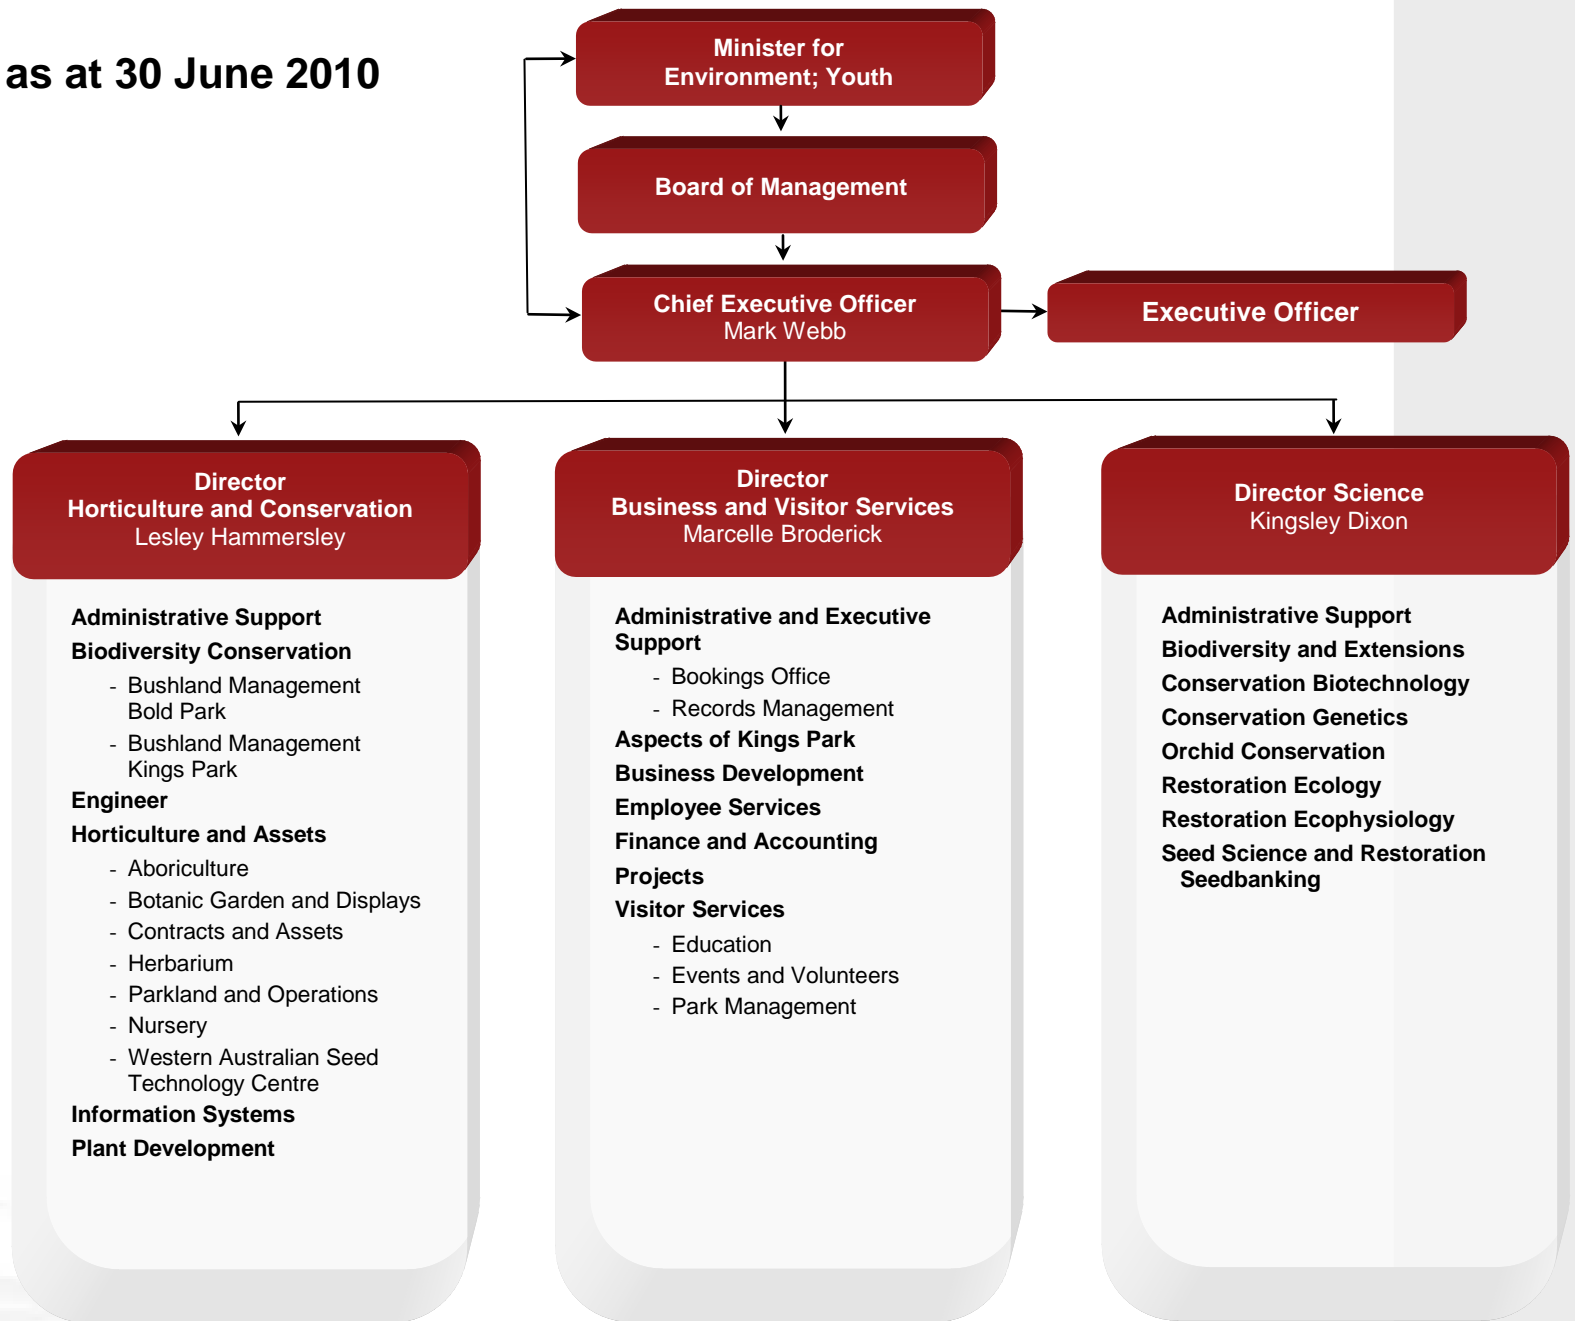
as at 30 June 2010

Minister for Environment; Youth

Board of Management

Chief Executive Officer
Mark Webb

Executive Officer

Director
Horticulture and Conservation
Lesley Hammersley

Administrative Support
Biodiversity Conservation
- Bushland Management Bold Park
- Bushland Management Kings Park
Engineer
Horticulture and Assets
- Aboriculture
- Botanic Garden and Displays
- Contracts and Assets
- Herbarium
- Parkland and Operations
- Nursery
- Western Australian Seed Technology Centre
Information Systems
Plant Development

Director
Business and Visitor Services
Marcelle Broderick

Administrative and Executive Support
- Bookings Office
- Records Management
Aspects of Kings Park
Business Development
Employee Services
Finance and Accounting
Projects
Visitor Services
- Education
- Events and Volunteers
- Park Management

Director Science
Kingsley Dixon

Administrative Support
Biodiversity and Extensions
Conservation Biotechnology
Conservation Genetics
Orchid Conservation
Restoration Ecology
Restoration Ecophysiology
Seed Science and Restoration
Seedbanking